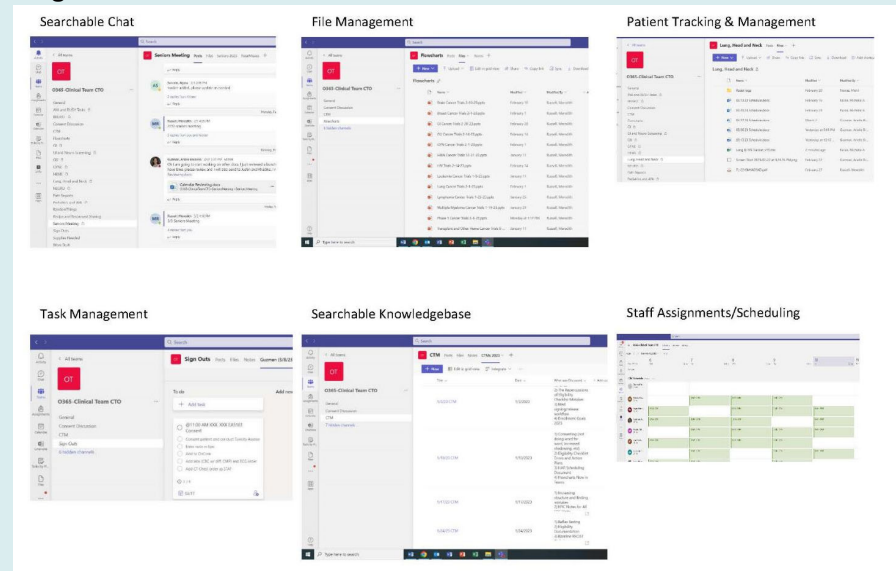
Searchable Chat

OT

0365 -Clinical Team CTO

Seniors Meeting

File Management

OT

0365 -Clinical Team CTO

Flowcharts

Patient Tracking & Management

OT

0365 -Clinical Team CTO

Lung, Head and Neck

Task Management

OT

0365 -Clinical Team CTO

General

Current Discussion

CTM

Sign Outs

Sign Outs

To do

+ Add task

Searchable Knowledgebase

OT

0365 -Clinical Team CTO

General

Current Discussion

CTM

CTM

+ New

Staff Assignments/Scheduling

Type here to search